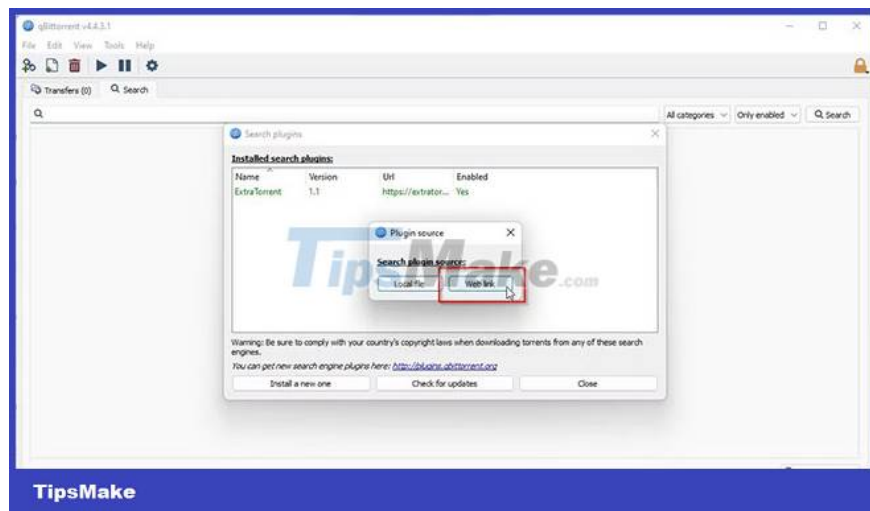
qBittorrent v4.4.3.1

File Edit View Tools Help

Transfers (0) Search

All categories Only enabled Search

Search plugins

Installed search plugins:

| Name | Version | Url | Enabled |
|---|---|---|---|
| ExtraTorrent | 1.1 | https://extrator... | Yes |

Plugin source

Search plugin source:

Local file Web link

TipsMake.com

Warning: Be sure to comply with your country's copyright laws when downloading torrents from any of these search engines.

You can get new search engine plugins here: http://plugins.qbittorrent.org

Install a new one Check for updates Close

TipsMake